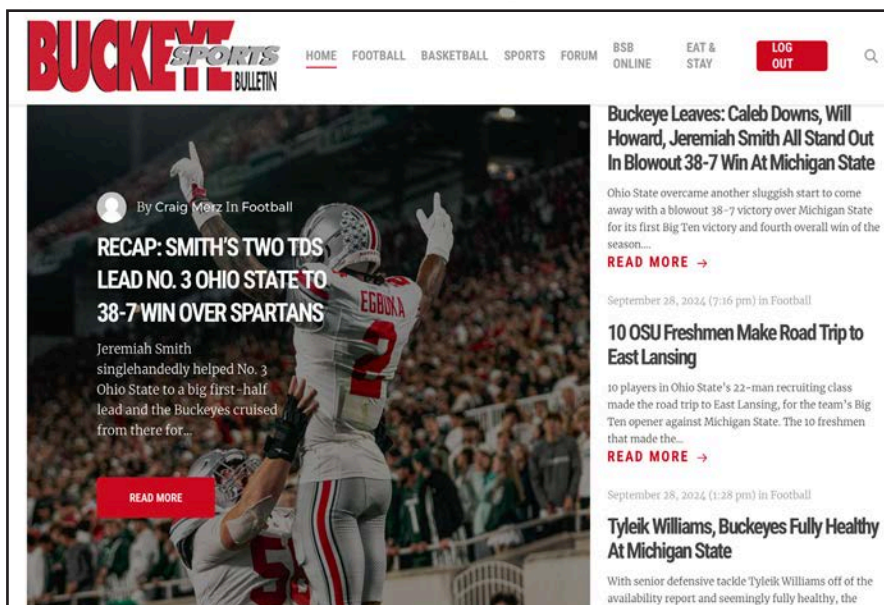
BUCKEYE SPORTS BULLETIN

HOME FOOTBALL BASKETBALL SPORTS FORUM BSB ONLINE EAT & STAY LOG OUT

By Craig Merz In Football

RECAP: SMITH'S TWO TDS LEAD NO. 3 OHIO STATE TO 38-7 WIN OVER SPARTANS

Jeremiah Smith singlehandedly helped No. 3 Ohio State to a big first-half lead and the Buckeyes cruised from there for...

READ MORE

EGBUKA 2

Buckeye Leaves: Caleb Downs, Will Howard, Jeremiah Smith All Stand Out In Blowout 38-7 Win At Michigan State

Ohio State overcame another sluggish start to come away with a blowout 38-7 victory over Michigan State for its first Big Ten victory and fourth overall win of the season....

READ MORE →

September 28, 2024 (7:16 pm) in Football

10 OSU Freshmen Make Road Trip to East Lansing

10 players in Ohio State's 22-man recruiting class made the road trip to East Lansing, for the team's Big Ten opener against Michigan State. The 10 freshmen that made the...

READ MORE →

September 28, 2024 (1:28 pm) in Football

Tyleik Williams, Buckeyes Fully Healthy At Michigan State

With senior defensive tackle Tyleik Williams off of the availability report and seemingly fully healthy, the